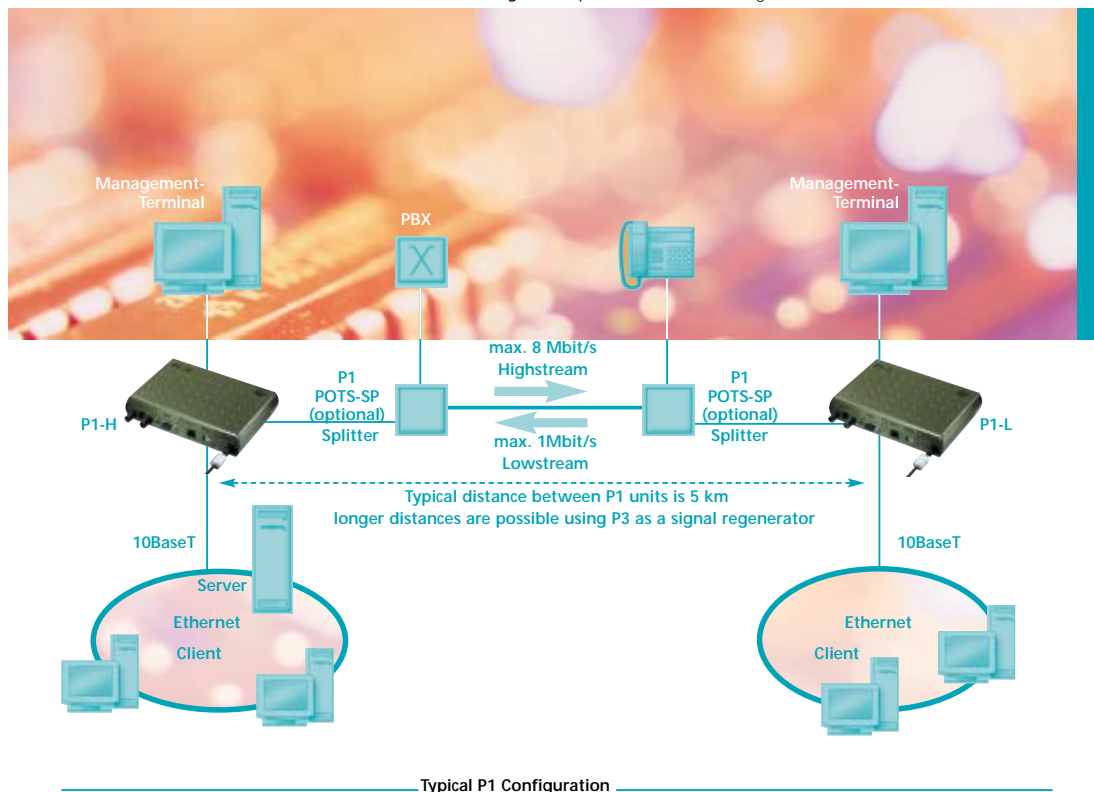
Management-Terminal

PBX

Management-Terminal

max. 8 Mbit/s
Highstream

P1
POTS-SP
(optional)
Splitter

P1
POTS-SP
(optional)
Splitter

P1-H

P1-L

max. 1Mbit/s
Lowstream

Typical distance between P1 units is 5 km
longer distances are possible using P3 as a signal regenerator

10BaseT

10BaseT

Server

Ethernet

Client

Ethernet

Client

Typical P1 Configuration